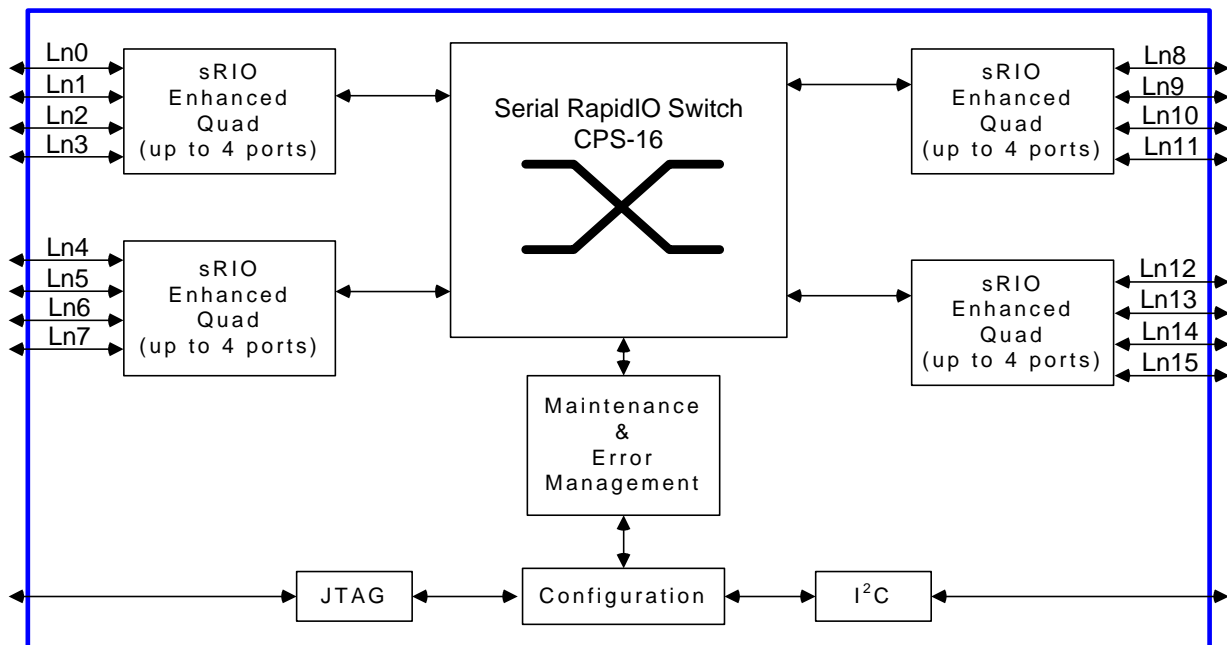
Ln0
Ln1
Ln2
Ln3

sRIO Enhanced Quad (up to 4 ports)

Ln4
Ln5
Ln6
Ln7

sRIO Enhanced Quad (up to 4 ports)

Serial RapidIO Switch CPS-16

Ln8
Ln9
Ln10
Ln11

sRIO Enhanced Quad (up to 4 ports)

Ln12
Ln13
Ln14
Ln15

sRIO Enhanced Quad (up to 4 ports)

Maintenance & Error Management

JTAG

Configuration

$I^2C$